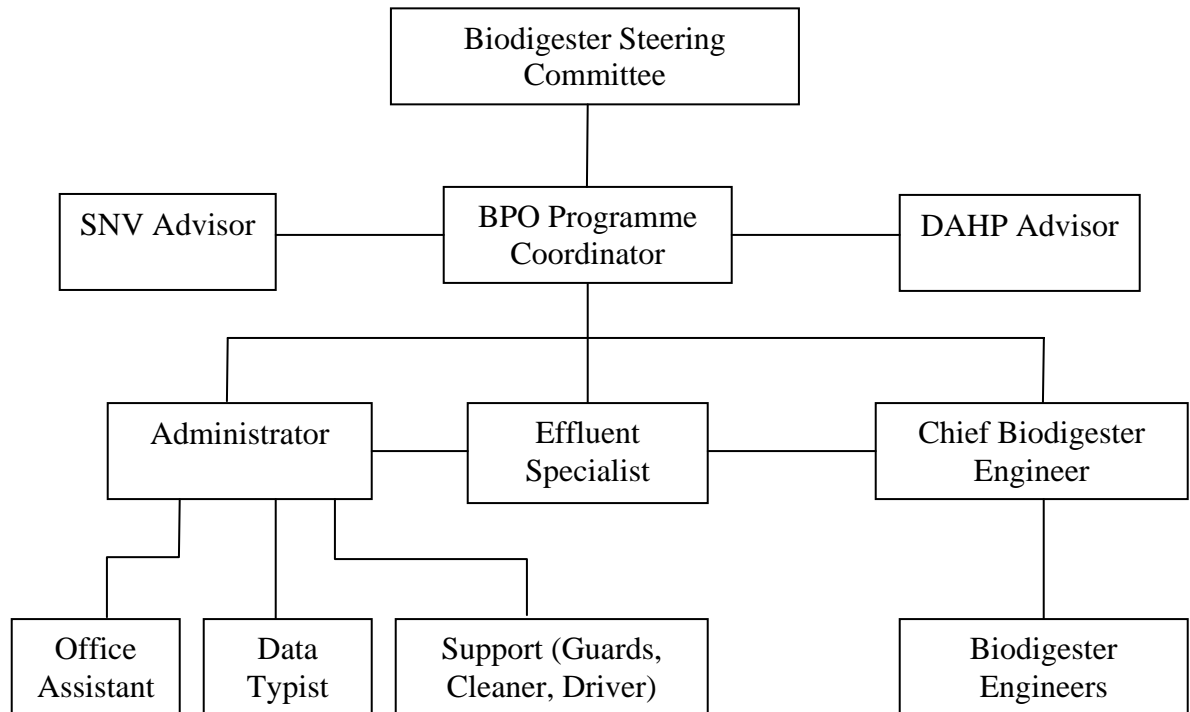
Biodigester Steering Committee

SNV Advisor

BPO Programme Coordinator

DAHP Advisor

Administrator

Effluent Specialist

Chief Biodigester Engineer

Office Assistant

Data Typist

Support (Guards, Cleaner, Driver)

Biodigester Engineers